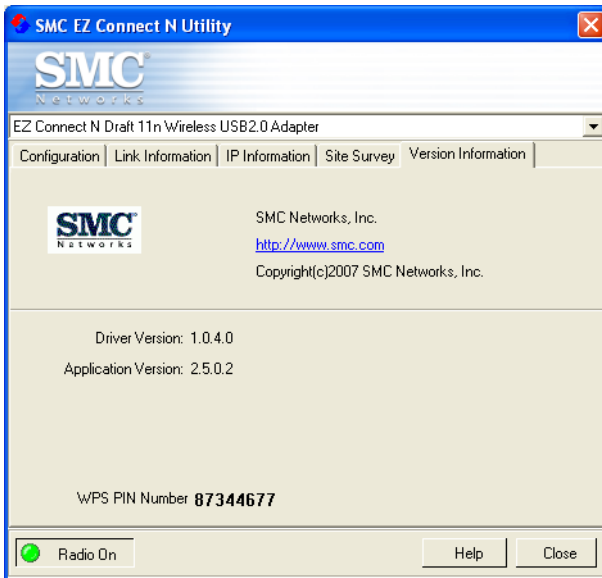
SMC EZ Connect N Utility

SMC® Networks

EZ Connect N Draft 11n Wireless USB2.0 Adapter

Configuration | Link Information | IP Information | Site Survey | Version Information

SMC® Networks

SMC Networks, Inc.

http://www.smc.com

Copyright(c)2007 SMC Networks, Inc.

Driver Version: 1.0.4.0

Application Version: 2.5.0.2

WPS PIN Number 87344677

Radio On

Help

Close